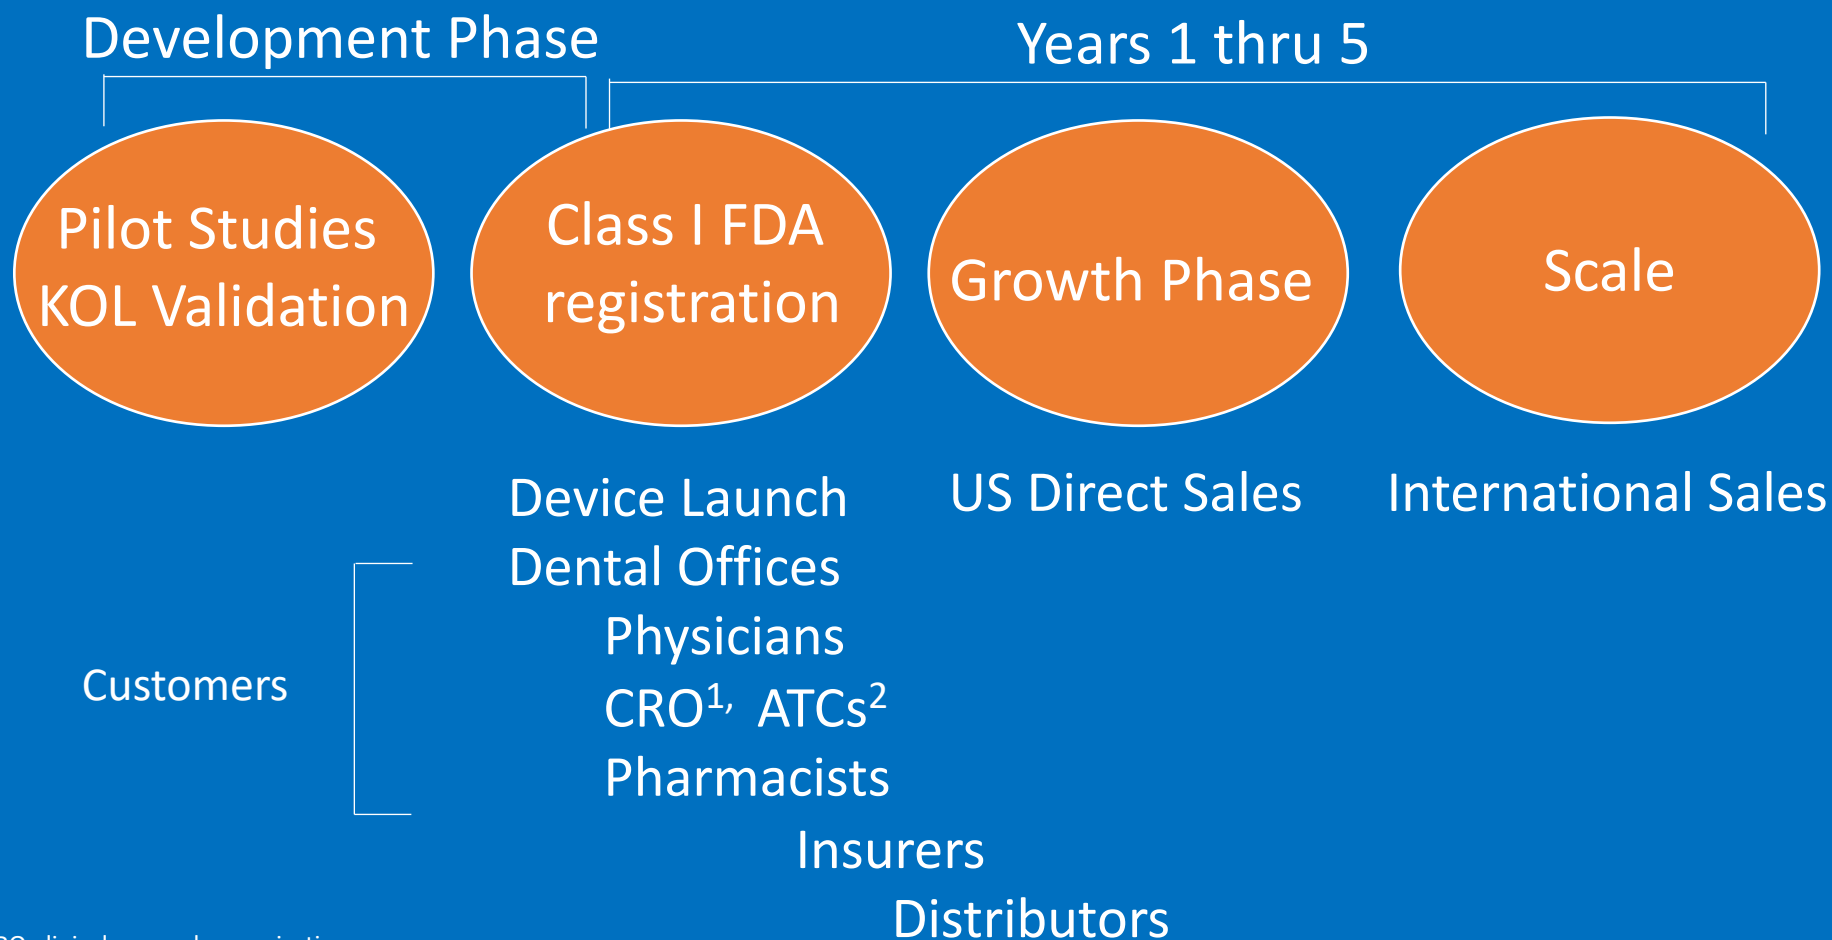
Development Phase

Years 1 thru 5

Pilot Studies
KOL Validation

Class I FDA registration

Growth Phase

Scale

Device Launch
Dental Offices
Physicians
CRO$^{1,}$ ATCs$^{2}$
Pharmacists
Insurers
Distributors

US Direct Sales

International Sales

Customers

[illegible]